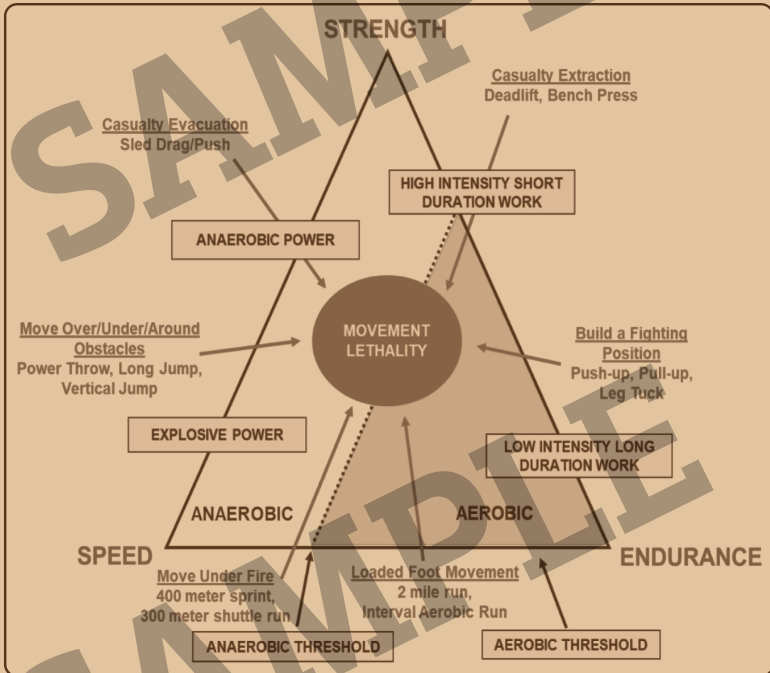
STRENGTH

Casualty Extraction
Deadlift, Bench Press

Casualty Evacuation
Sled Drag/Push

HIGH INTENSITY SHORT DURATION WORK

ANAEROBIC POWER

MOVEMENT LETHALITY

Move Over/Under/Around Obstacles
Power Throw, Long Jump, Vertical Jump

Build a Fighting Position
Push-up, Pull-up, Leg Tuck

EXPLOSIVE POWER

LOW INTENSITY LONG DURATION WORK

ANAEROBIC

AEROBIC

SPEED

ENDURANCE

Move Under Fire
400 meter sprint, 300 meter shuttle run

Loaded Foot Movement
2 mile run, Interval Aerobic Run

ANAEROBIC THRESHOLD

AEROBIC THRESHOLD

SAMPLE

SAMPLE